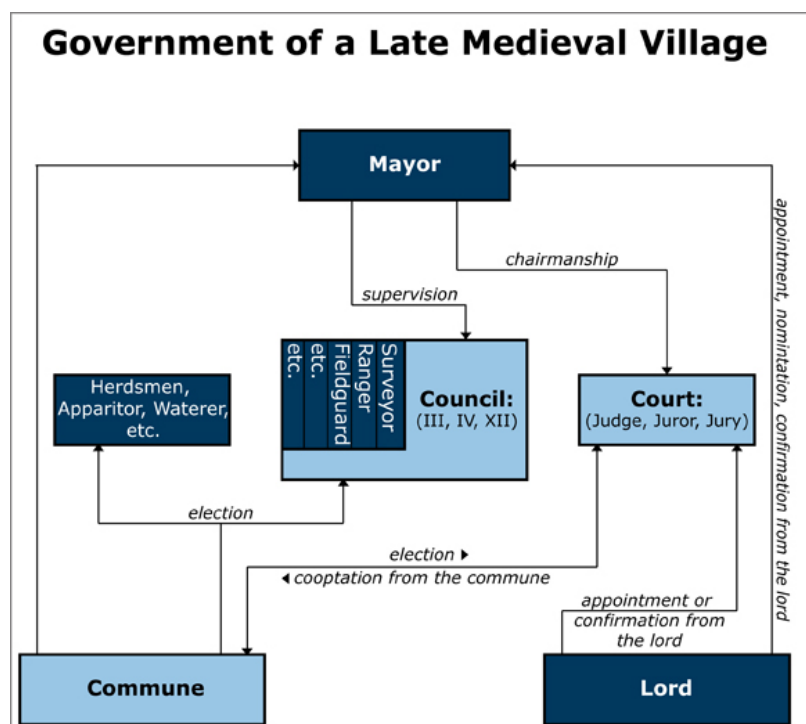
Government of a Late Medieval Village

Mayor

chairmanship

supervision

appointment, nomintation, confirmation from the lord

Herdsmen, Apparitor, Waterer, etc.

Surveyor
Ranger
Fieldguard
etc.
etc.

Council:
(III, IV, XII)

Court:
(Judge, Juror, Jury)

election

election ▸

◂ cooptation from the commune

appointment or confirmation from the lord

Commune

Lord